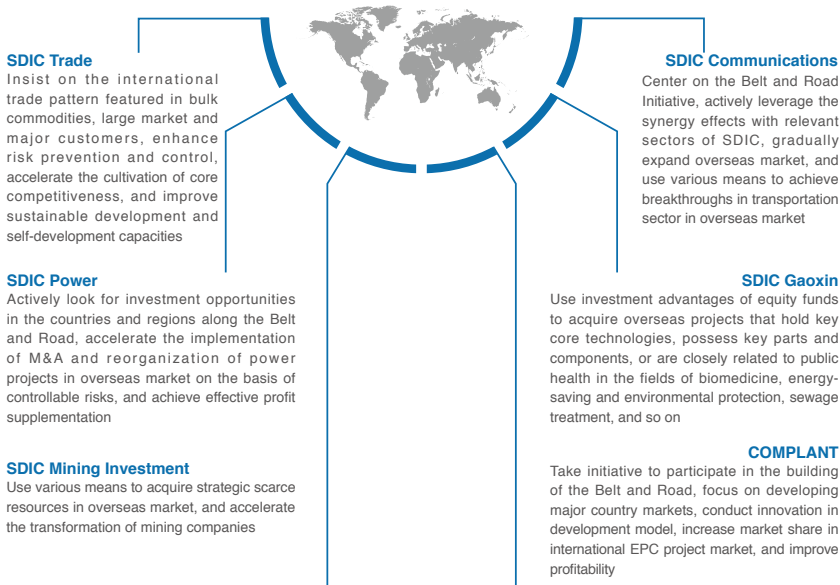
SDIC Trade
Insist on the international trade pattern featured in bulk commodities, large market and major customers, enhance risk prevention and control, accelerate the cultivation of core competitiveness, and improve sustainable development and self-development capacities

SDIC Power
Actively look for investment opportunities in the countries and regions along the Belt and Road, accelerate the implementation of M&A and reorganization of power projects in overseas market on the basis of controllable risks, and achieve effective profit supplementation

SDIC Mining Investment
Use various means to acquire strategic scarce resources in overseas market, and accelerate the transformation of mining companies

SDIC Communications
Center on the Belt and Road Initiative, actively leverage the synergy effects with relevant sectors of SDIC, gradually expand overseas market, and use various means to achieve breakthroughs in transportation sector in overseas market

SDIC Gaoxin
Use investment advantages of equity funds to acquire overseas projects that hold key core technologies, possess key parts and components, or are closely related to public health in the fields of biomedicine, energy-saving and environmental protection, sewage treatment, and so on

COMPLANT
Take initiative to participate in the building of the Belt and Road, focus on developing major country markets, conduct innovation in development model, increase market share in international EPC project market, and improve profitability